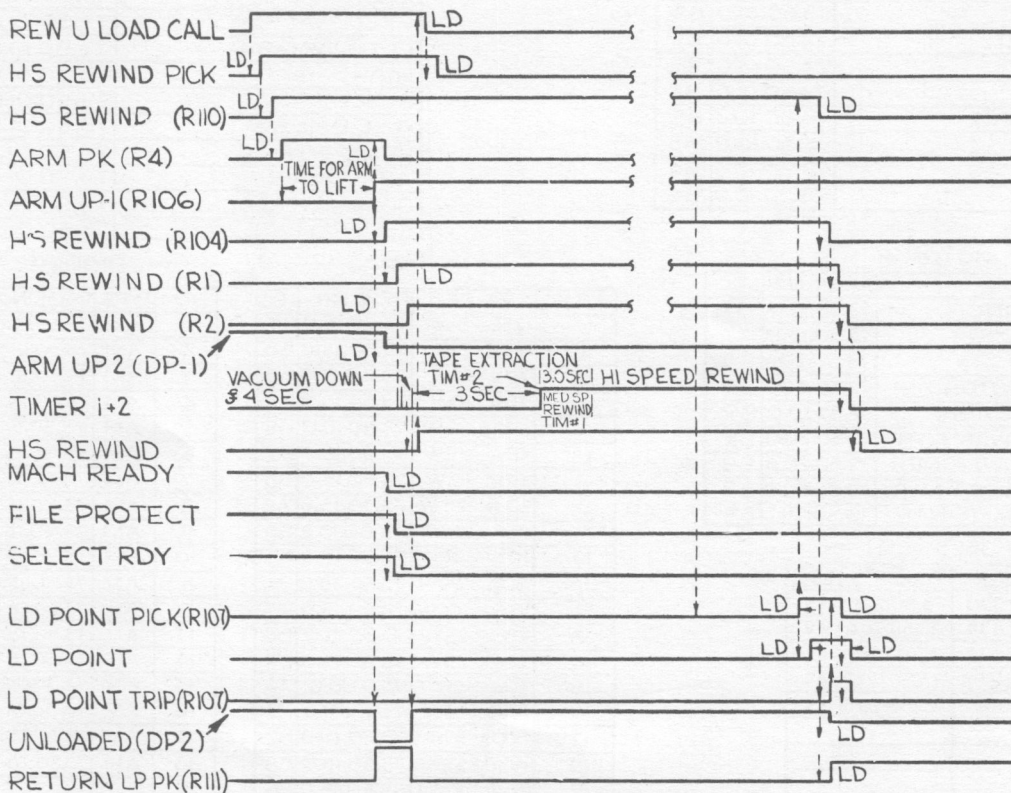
REW U LOAD CALL
LD
LD
HS REWIND PICK
LD
LD
HS REWIND (R110)
LD
ARM PK (R4)
LD
TIME FOR ARM TO LIFT
ARM UP-1 (R106)
HS REWIND (R104)
LD
HS REWIND (R1)
LD
LD
HS REWIND (R2)
LD
ARM UP 2 (DP-1)
TAPE EXTRACTION TIM # 2
VACUUM DOWN $ 4 SEC
3 SEC
13.0 SEC HI SPEED REWIND
MED SP REWIND TIM # 1
TIMER 1+2
HS REWIND
LD
MACH READY
LD
FILE PROTECT
LD
SELECT RDY
LD
LD POINT PICK (R107)
LD
LD
LD POINT
LD
LD
LD POINT TRIP (R107)
UNLOADED (DP2)
LD
RETURN LP PK (R111)
LD